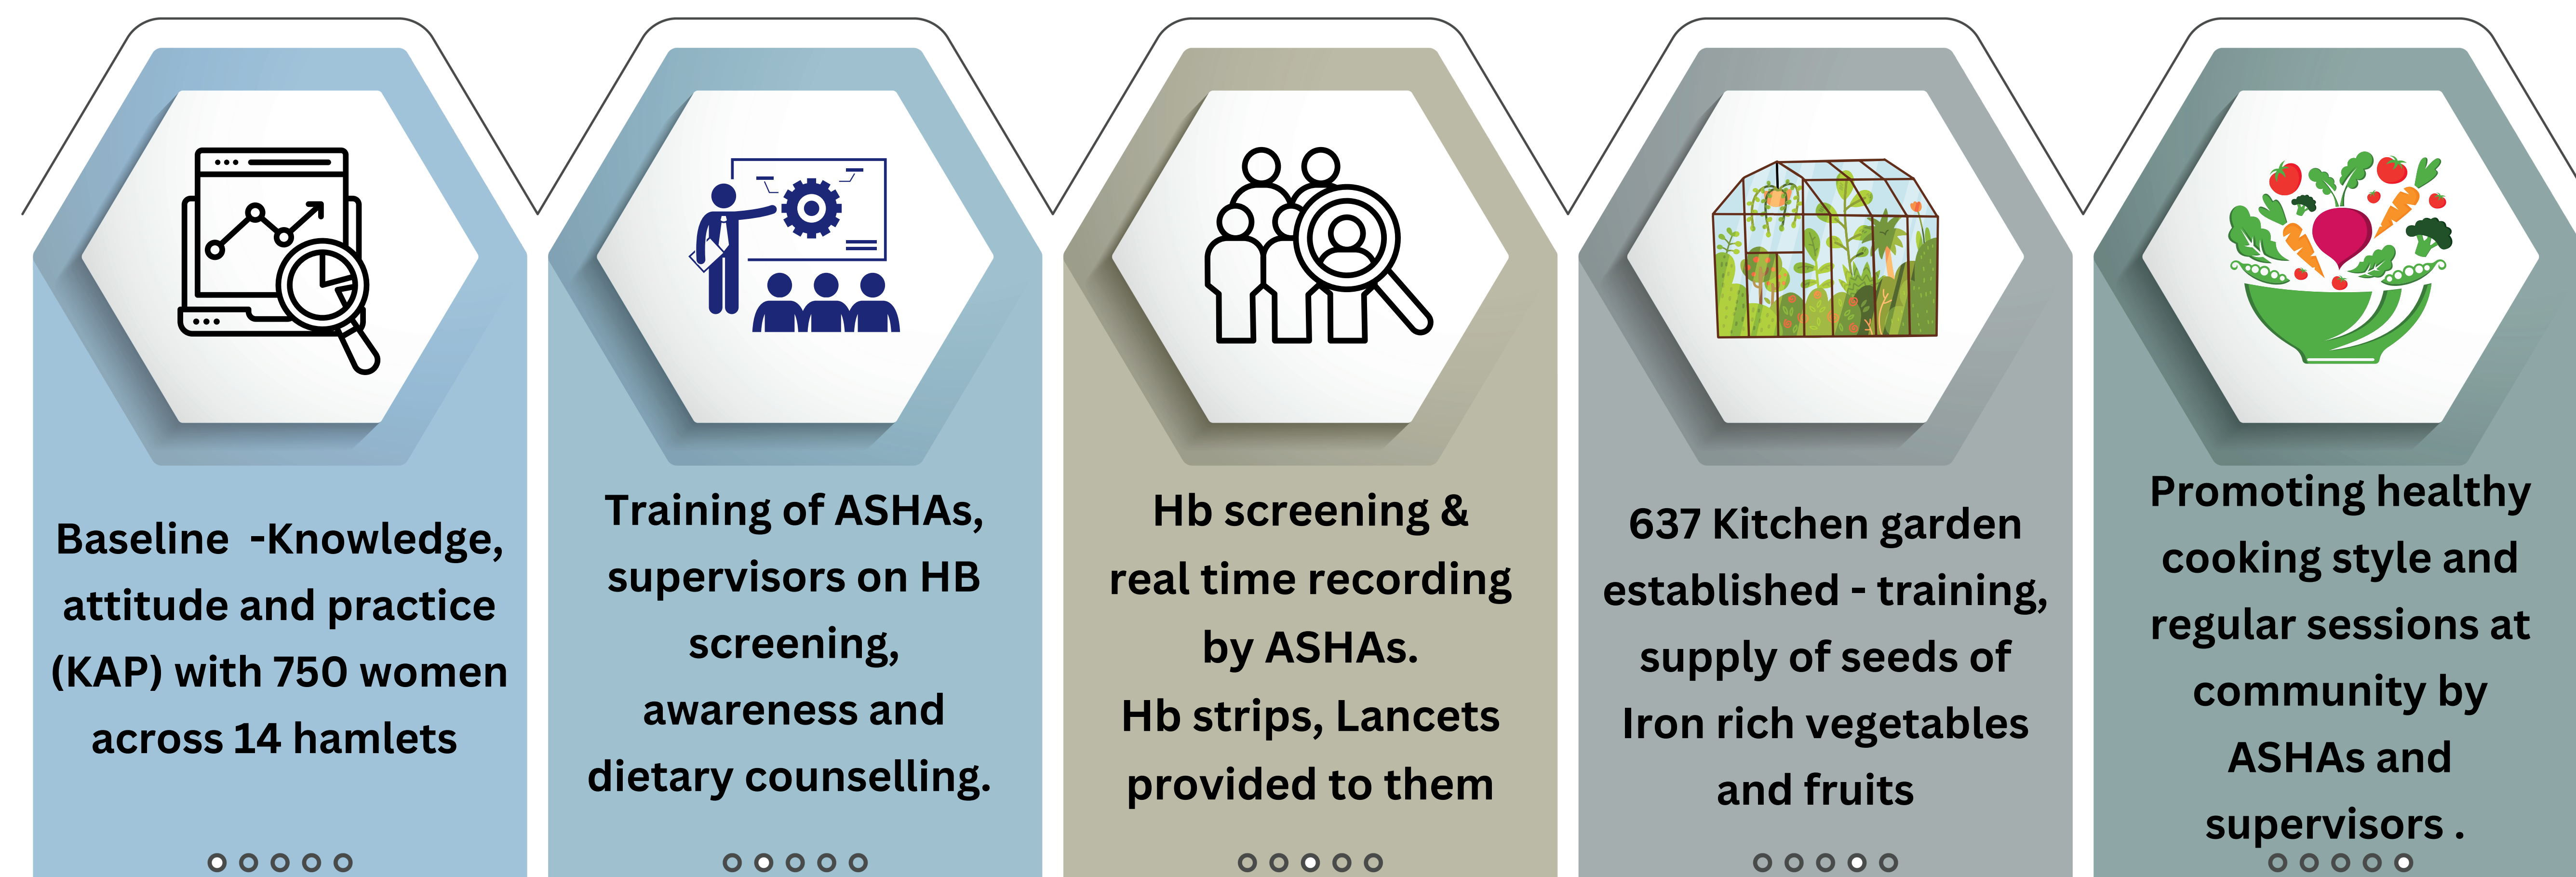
Baseline -Knowledge, attitude and practice (KAP) with 750 women across 14 hamlets

Training of ASHAs, supervisors on HB screening, awareness and dietary counselling.

Hb screening & real time recording by ASHAs. Hb strips, Lancets provided to them

637 Kitchen garden established - training, supply of seeds of Iron rich vegetables and fruits

Promoting healthy cooking style and regular sessions at community by ASHAs and supervisors .